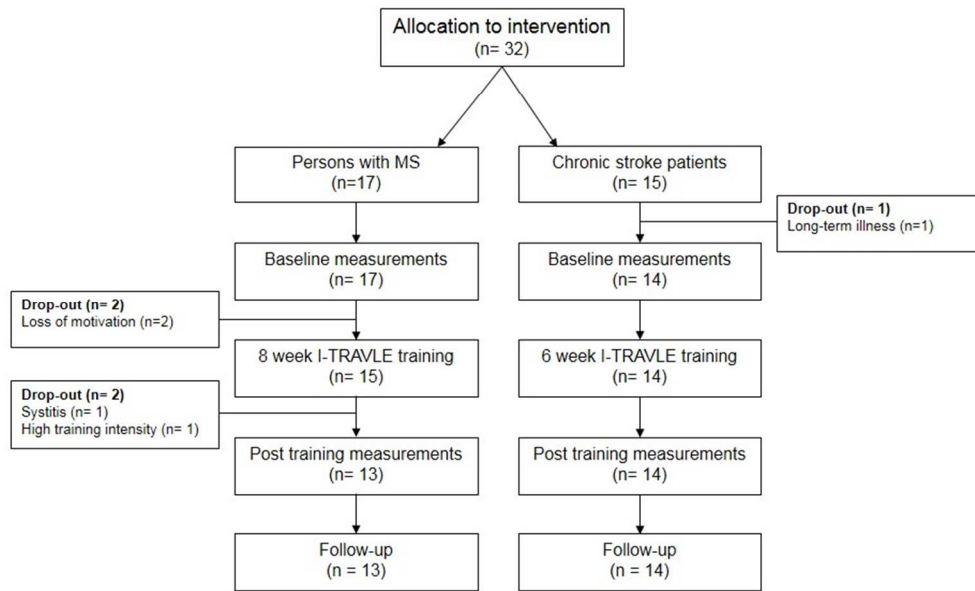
Allocation to intervention
(n= 32)

Persons with MS
(n=17)

Chronic stroke patients
(n= 15)

Drop-out (n= 1)
Long-term illness (n=1)

Baseline measurements
(n= 17)

Baseline measurements
(n= 14)

Drop-out (n= 2)
Loss of motivation (n=2)

8 week I-TRAVLE training
(n= 15)

6 week I-TRAVLE training
(n= 14)

Drop-out (n= 2)
Systitis (n= 1)
High training intensity (n= 1)

Post training measurements
(n= 13)

Post training measurements
(n= 14)

Follow-up
(n = 13)

Follow-up
(n = 14)